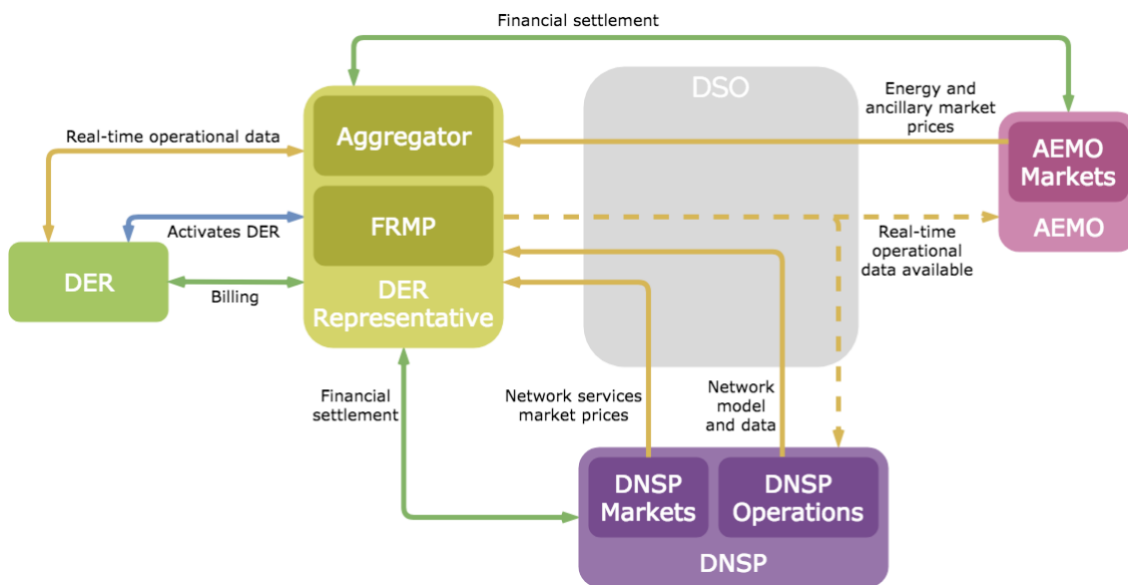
Financial settlement

DSO

Energy and ancillary market prices

Real-time operational data

Aggregator

AEMO Markets

AEMO

FRMP

Activates DER

Real-time operational data available

DER

Billing

DER Representative

Financial settlement

Network services market prices

Network model and data

DNSP Markets

DNSP Operations

DNSP